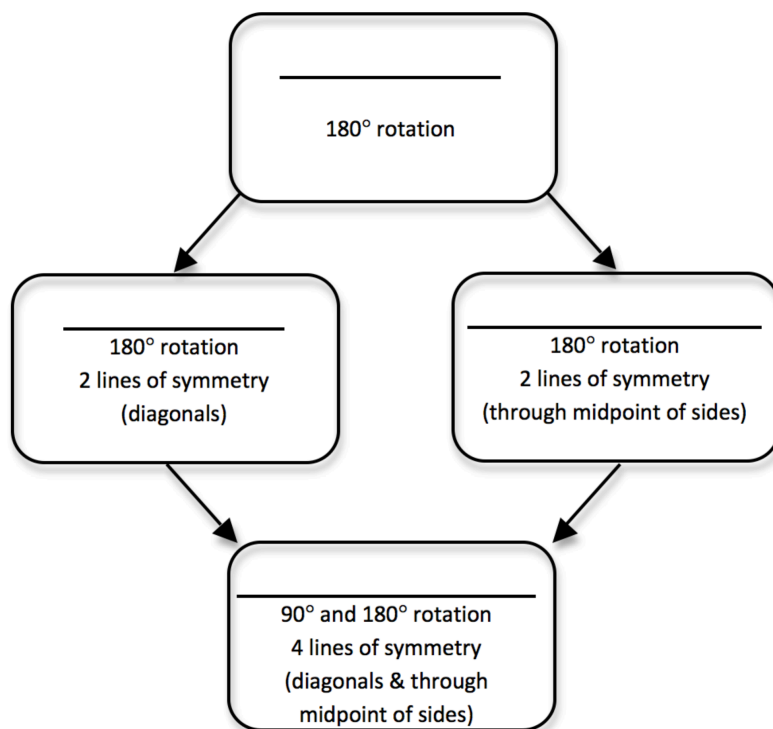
180° rotation

180° rotation
2 lines of symmetry
(diagonals)

180° rotation
2 lines of symmetry
(through midpoint of sides)

90° and 180° rotation
4 lines of symmetry
(diagonals & through midpoint of sides)